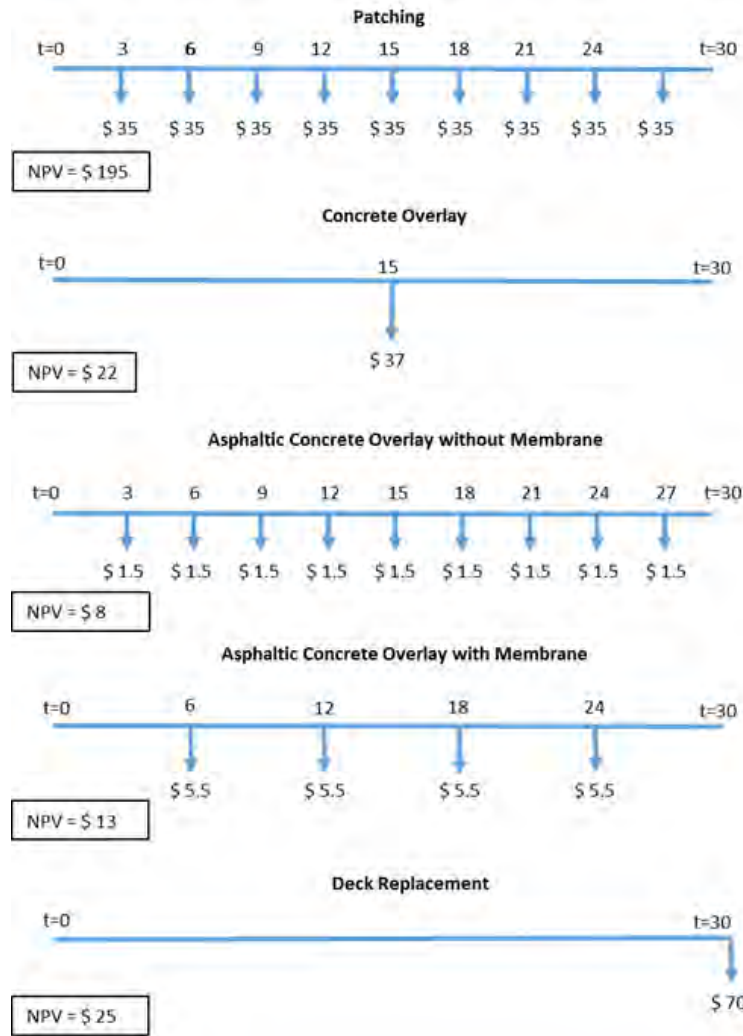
Patching

t=0 3 6 9 12 15 18 21 24 t=30

\$ 35 \$ 35 \$ 35 \$ 35 \$ 35 \$ 35 \$ 35 \$ 35 \$ 35

NPV = \$ 195

Concrete Overlay

t=0 15 t=30

\$ 37

NPV = \$ 22

Asphaltic Concrete Overlay without Membrane

t=0 3 6 9 12 15 18 21 24 27 t=30

\$ 1.5 \$ 1.5 \$ 1.5 \$ 1.5 \$ 1.5 \$ 1.5 \$ 1.5 \$ 1.5 \$ 1.5

NPV = \$ 8

Asphaltic Concrete Overlay with Membrane

t=0 6 12 18 24 t=30

\$ 5.5 \$ 5.5 \$ 5.5 \$ 5.5

NPV = \$ 13

Deck Replacement

t=0 t=30

\$ 70

NPV = \$ 25